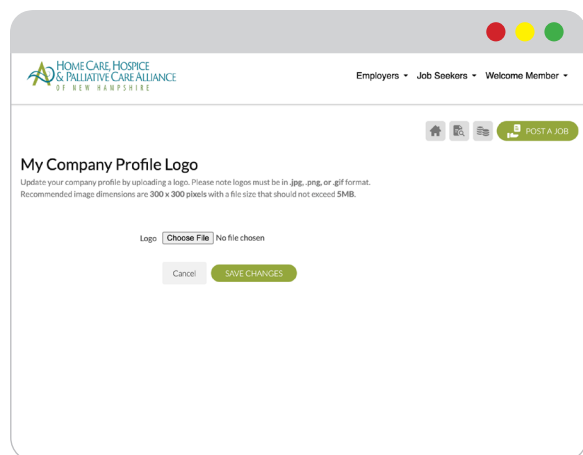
HOME CARE, HOSPICE & PALLIATIVE CARE ALLIANCE OF NEW HAMPSHIRE

Employers ▾ Job Seekers ▾ Welcome Member ▾

POST A JOB

My Company Profile Logo

Update your company profile by uploading a logo. Please note logos must be in .jpg, .png, or .gif format. Recommended image dimensions are 300 x 300 pixels with a file size that should not exceed 5MB.

Logo Choose File No file chosen

Cancel SAVE CHANGES